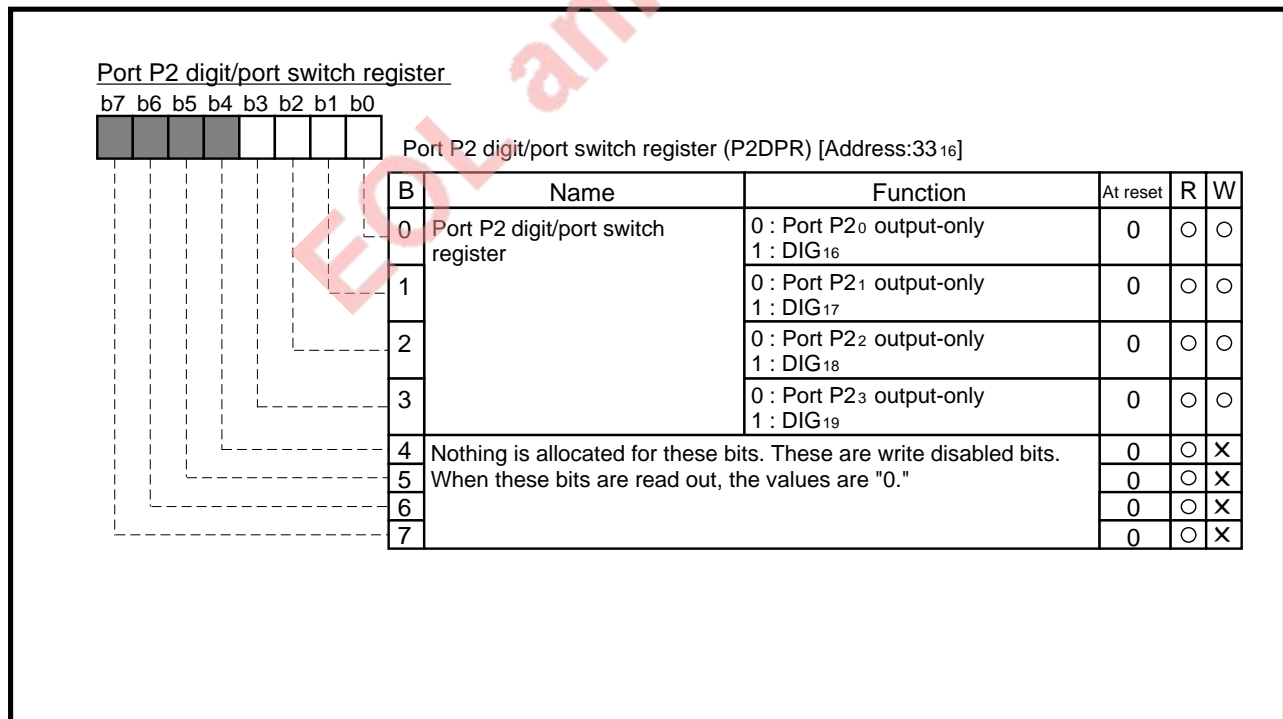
EOL
Port P2 digit/port switch register
b7 b6 b5 b4 b3 b2 b1 b0

Port P2 digit/port switch register (P2DPR) [Address:$33_{16}$]

| B | Name | Function | At reset | R | W |
|---|---|---|---|---|---|
| 0 | Port P2 digit/port switch register | 0 : Port $P2_0$ output-only 1 : $DIG_{16}$ | 0 | ○ | ○ |
| 1 | | 0 : Port $P2_1$ output-only 1 : $DIG_{17}$ | 0 | ○ | ○ |
| 2 | | 0 : Port $P2_2$ output-only 1 : $DIG_{18}$ | 0 | ○ | ○ |
| 3 | | 0 : Port $P2_3$ output-only 1 : $DIG_{19}$ | 0 | ○ | ○ |
| 4 | Nothing is allocated for these bits. These are write disabled bits. When these bits are read out, the values are "0." | | 0 | ○ | × |
| 5 | | | 0 | ○ | × |
| 6 | | | 0 | ○ | × |
| 7 | | | 0 | ○ | × |